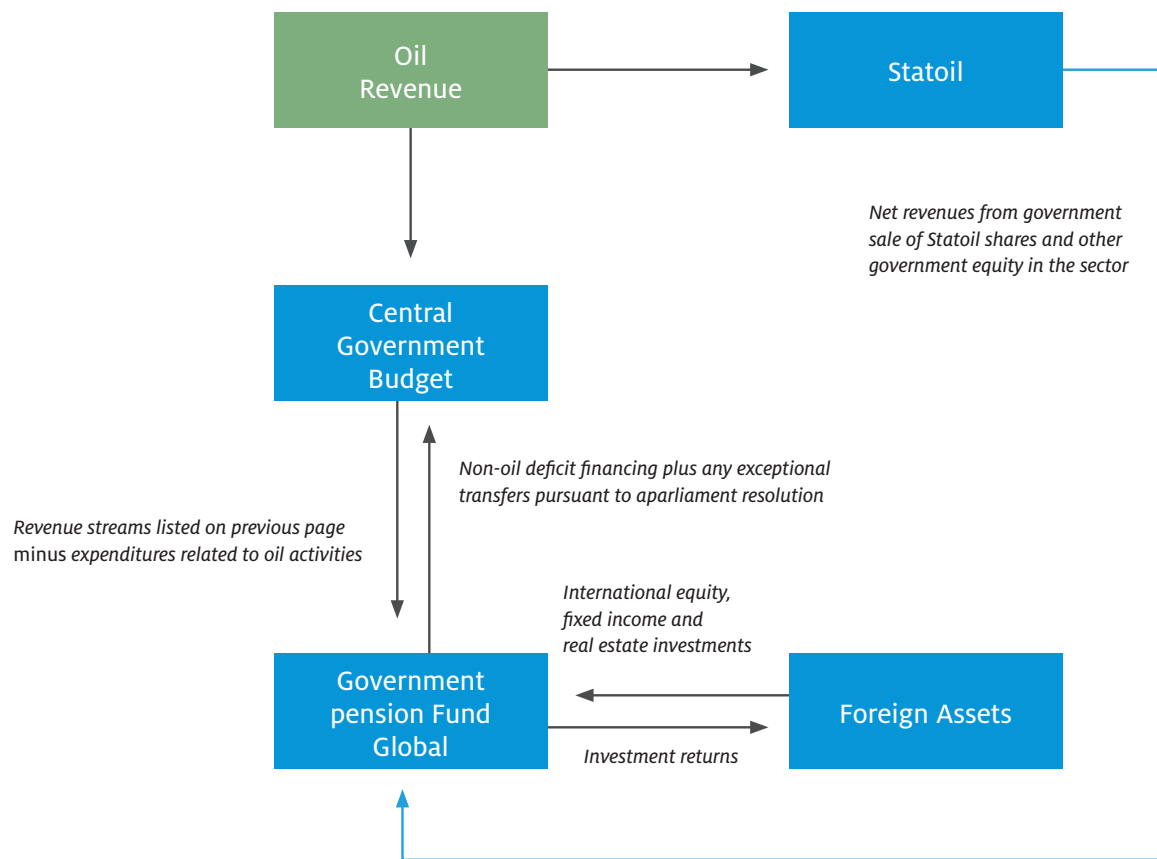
Oil Revenue

Statoil

Net revenues from government sale of Statoil shares and other government equity in the sector

Central Government Budget

Non-oil deficit financing plus any exceptional transfers pursuant to apariament resolution

Revenue streams listed on previous page minus expenditures related to oil activities

International equity, fixed income and real estate investments

Government pension Fund Global

Foreign Assets

Investment returns